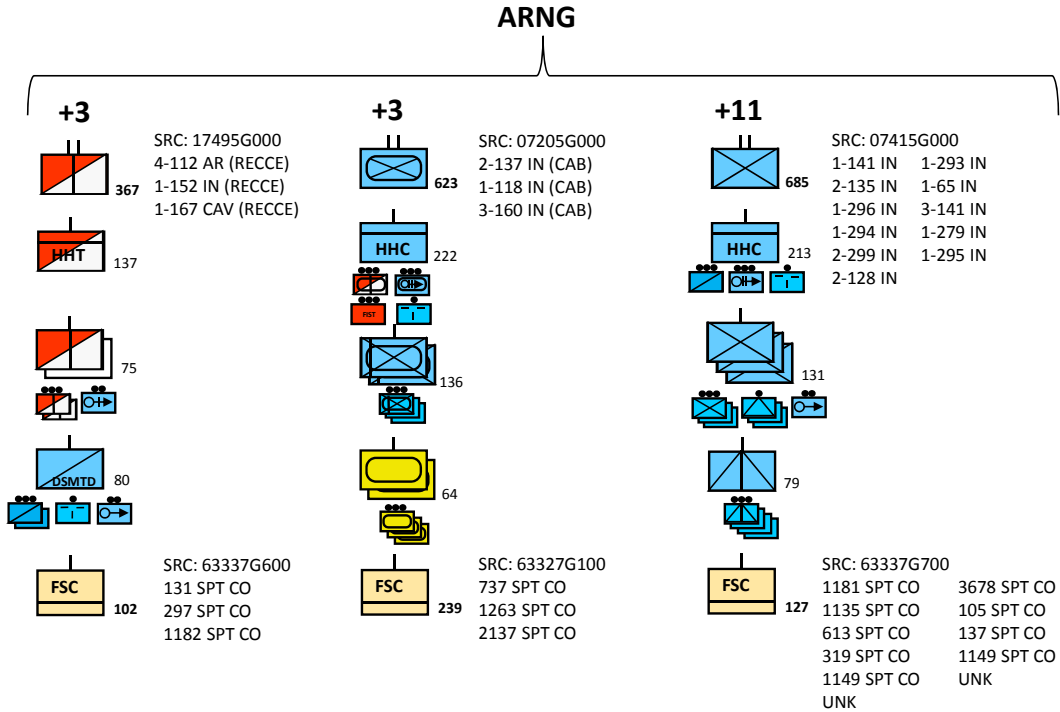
ARNG

+3

SRC: 17495G000
4-112 AR (RECCE)
1-152 IN (RECCE)
1-167 CAV (RECCE)

367

HHT 137

75

DSMTD 80

FSC 102

SRC: 63337G600
131 SPT CO
297 SPT CO
1182 SPT CO

+3

SRC: 07205G000
2-137 IN (CAB)
1-118 IN (CAB)
3-160 IN (CAB)

623

HHC 222

FIST

136

64

FSC 239

SRC: 63327G100
737 SPT CO
1263 SPT CO
2137 SPT CO

+11

SRC: 07415G000
1-141 IN
2-135 IN
1-296 IN
1-294 IN
2-299 IN
2-128 IN
1-293 IN
1-65 IN
3-141 IN
1-279 IN
1-295 IN

685

HHC 213

131

79

FSC 127

SRC: 63337G700
1181 SPT CO
1135 SPT CO
613 SPT CO
319 SPT CO
1149 SPT CO
UNK
3678 SPT CO
105 SPT CO
137 SPT CO
1149 SPT CO
UNK